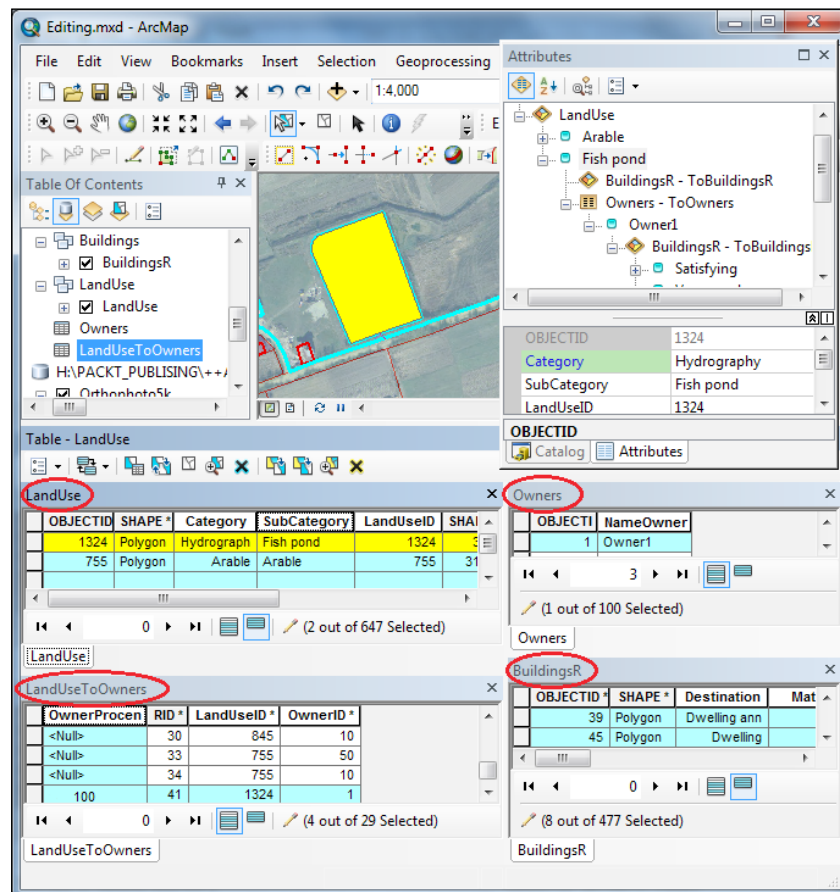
Editing.mxd - ArcMap

File Edit View Bookmarks Insert Selection Geoprocessing

1:4,000

Table Of Contents

Buildings
BuildingsR
LandUse
LandUse
Owners
LandUseToOwners
H:\PACKT_PUBLISING\++
Orthophoto5k

Attributes

LandUse
Arable
Fish pond
BuildingsR - ToBuildingsR
Owners - ToOwners
Owner1
BuildingsR - ToBuildings
Satisfying

| OBJECTID | 1324 |
|---|---|
| Category | Hydrography |
| SubCategory | Fish pond |
| LandUseID | 1324 |

OBJECTID

Catalog Attributes

Table - LandUse

LandUse

| OBJECTID | SHAPE * | Category | SubCategory | LandUseID | SHAI |
|---|---|---|---|---|---|
| 1324 | Polygon | Hydrograph | Fish pond | 1324 | 3 |
| 755 | Polygon | Arable | Arable | 755 | 31 |

0 (2 out of 647 Selected)

LandUse

Owners

| OBJECTI | NameOwner |
|---|---|
| 1 | Owner1 |

3

(1 out of 100 Selected)

Owners

LandUseToOwners

| OwnerProcen | RID * | LandUseID * | OwnerID * |
|---|---|---|---|
| <Null> | 30 | 845 | 10 |
| <Null> | 33 | 755 | 50 |
| <Null> | 34 | 755 | 10 |
| 100 | 41 | 1324 | 1 |

0 (4 out of 29 Selected)

LandUseToOwners

BuildingsR

| OBJECTID * | SHAPE * | Destination | Mat |
|---|---|---|---|
| 39 | Polygon | Dwelling ann | |
| 45 | Polygon | Dwelling | |

0

(8 out of 477 Selected)

BuildingsR